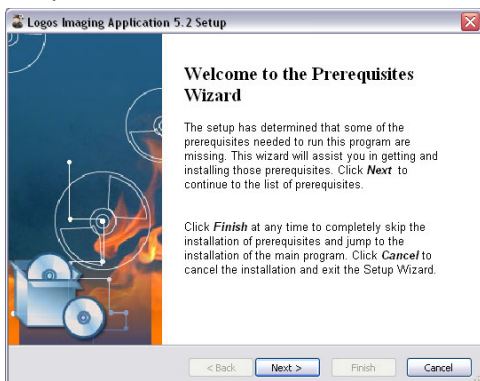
Logos Imaging Application 5.2 Setup

Welcome to the Prerequisites Wizard

The setup has determined that some of the prerequisites needed to run this program are missing. This wizard will assist you in getting and installing those prerequisites. Click Next to continue to the list of prerequisites.

Click Finish at any time to completely skip the installation of prerequisites and jump to the installation of the main program. Click Cancel to cancel the installation and exit the Setup Wizard.

< Back Next > Finish Cancel